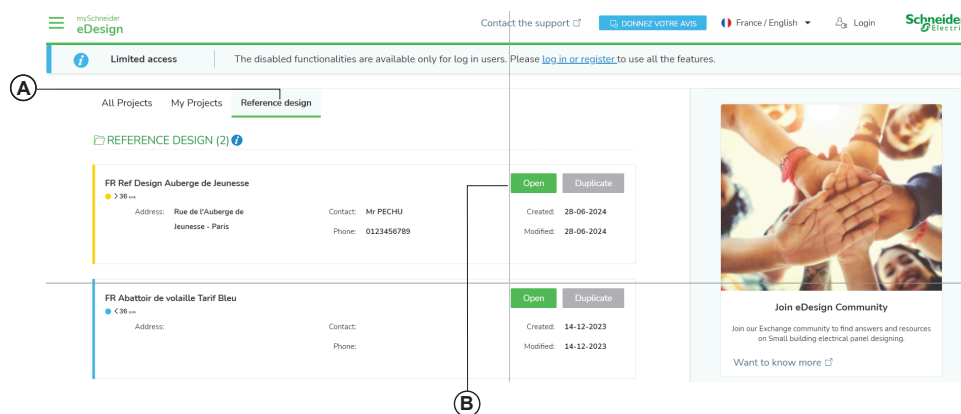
mySchneider
eDesign

Contact the support

DONNEZ VOTRE AVIS

France / English

Login

Schneider Electric

Limited access

The disabled functionalities are available only for log in users. Please log in or register to use all the features.

A

All Projects

My Projects

Reference design

REFERENCE DESIGN (2)

FR Ref Design Auberge de Jeunesse

> 36 kVA

Address: Rue de l'Auberge de Jeunesse - Paris

Contact: Mr PECHU

Phone: 0123456789

Open

Duplicate

Created: 28-06-2024

Modified: 28-06-2024

FR Abattoir de volaille Tarif Bleu

< 36 kVA

Address:

Contact:

Phone:

Open

Duplicate

Created: 14-12-2023

Modified: 14-12-2023

Join eDesign Community

Join our Exchange community to find answers and resources on Small building electrical panel designing.

Want to know more

B